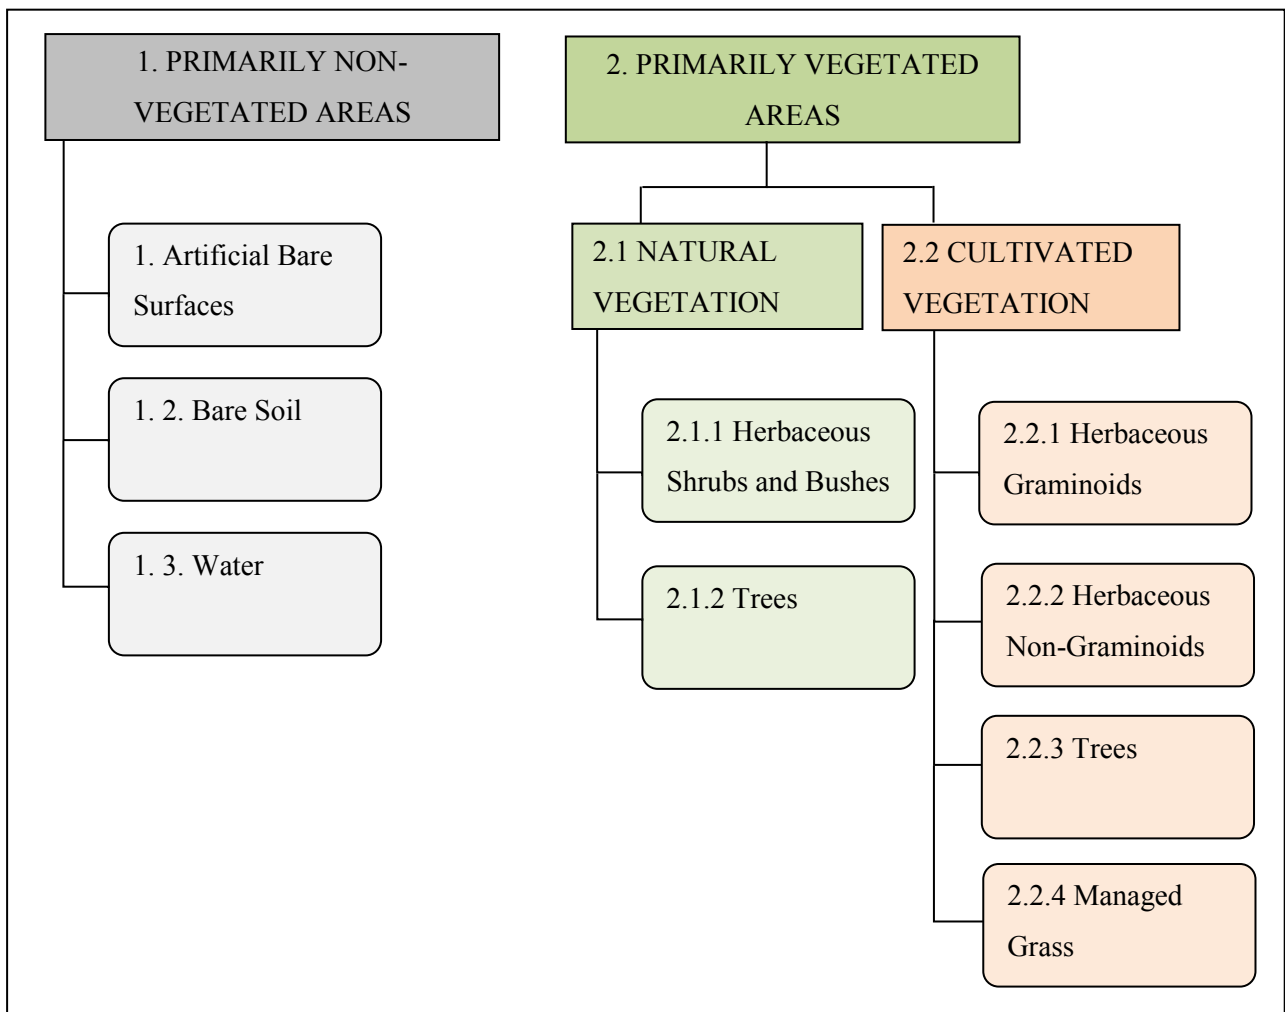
1. PRIMARILY NON-VEGETATED AREAS

1. Artificial Bare Surfaces

1. 2. Bare Soil

1. 3. Water

2. PRIMARILY VEGETATED AREAS

2.1 NATURAL VEGETATION

2.1.1 Herbaceous Shrubs and Bushes

2.1.2 Trees

2.2 CULTIVATED VEGETATION

2.2.1 Herbaceous Graminoids

2.2.2 Herbaceous Non-Graminoids

2.2.3 Trees

2.2.4 Managed Grass